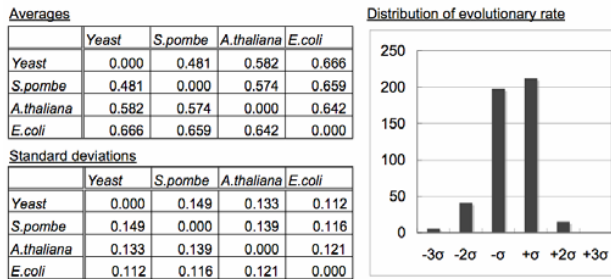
Averages

| | Yeast | S.pombe | A.thaliana | E.coli |
|---|---|---|---|---|
| Yeast | 0.000 | 0.481 | 0.582 | 0.666 |
| S.pombe | 0.481 | 0.000 | 0.574 | 0.659 |
| A.thaliana | 0.582 | 0.574 | 0.000 | 0.642 |
| E.coli | 0.666 | 0.659 | 0.642 | 0.000 |

Standard deviations

| | Yeast | S.pombe | A.thaliana | E.coli |
|---|---|---|---|---|
| Yeast | 0.000 | 0.149 | 0.133 | 0.112 |
| S.pombe | 0.149 | 0.000 | 0.139 | 0.116 |
| A.thaliana | 0.133 | 0.139 | 0.000 | 0.121 |
| E.coli | 0.112 | 0.116 | 0.121 | 0.000 |

Distribution of evolutionary rate

250
200
150
100
50
0

-3σ -2σ -σ +σ +2σ +3σ